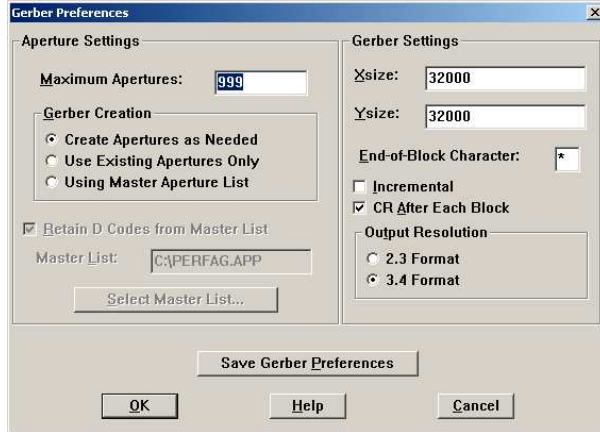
Gerber Preferences

×

Aperture Settings

Maximum Apertures: 999

Gerber Creation

Create Apertures as Needed

Use Existing Apertures Only

Using Master Aperture List

Retain D Codes from Master List

Master List: C:\PERFAG.APP

Select Master List...

Gerber Settings

Xsize: 32000

Ysize: 32000

End-of-Block Character: *

Incremental

CR After Each Block

Output Resolution

2.3 Format

3.4 Format

Save Gerber Preferences

OK

Help

Cancel